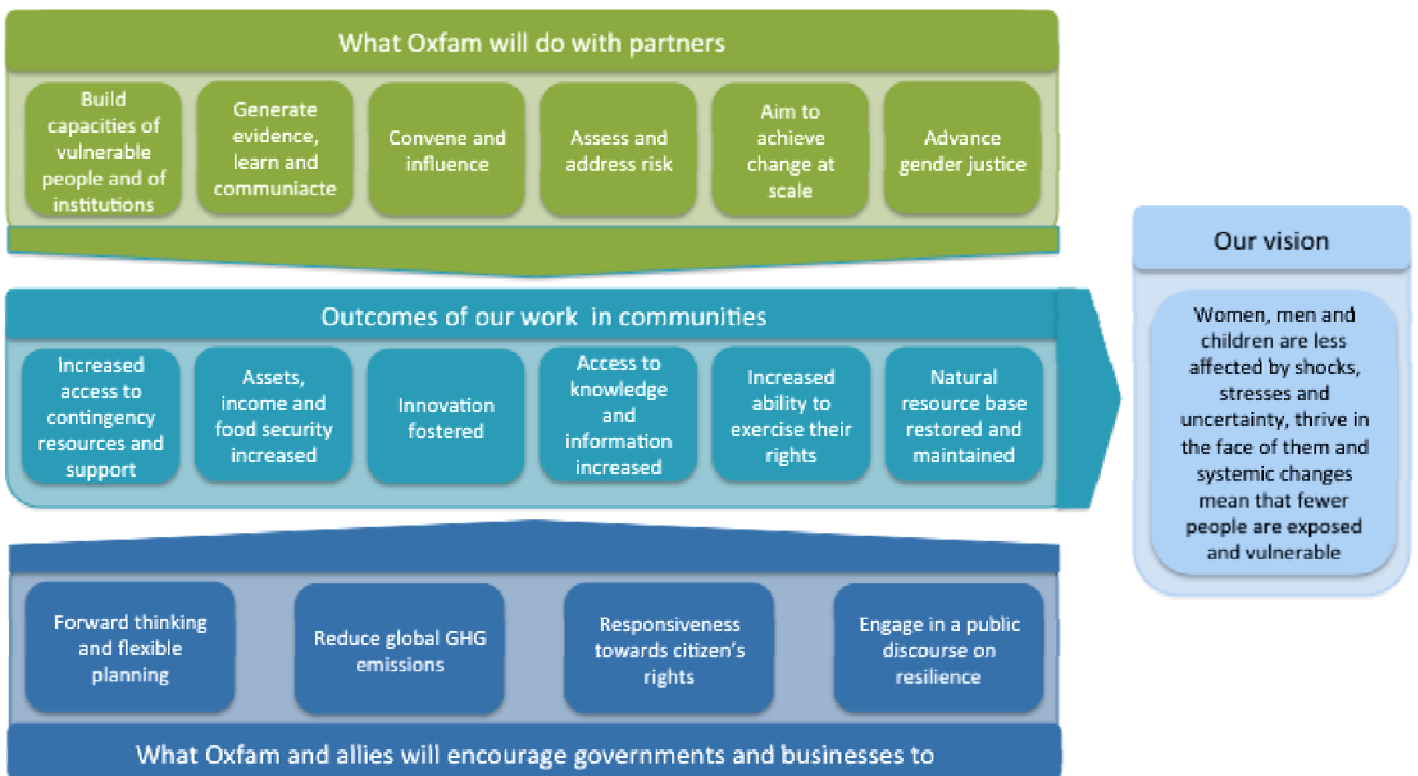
What Oxfam will do with partners

Build capacities of vulnerable people and of institutions

Generate evidence, learn and communiacte

Convene and influence

Assess and address risk

Aim to achieve change at scale

Advance gender justice

Our vision

Women, men and children are less affected by shocks, stresses and uncertainty, thrive in the face of them and systemic changes mean that fewer people are exposed and vulnerable

Outcomes of our work in communities

Increased access to contingency resources and support

Assets, income and food security increased

Innovation fostered

Access to knowledge and information increased

Increased ability to exercise their rights

Natural resource base restored and maintained

Forward thinking and flexible planning

Reduce global GHG emissions

Responsiveness towards citizen's rights

Engage in a public discourse on resilience

What Oxfam and allies will encourage governments and businesses to